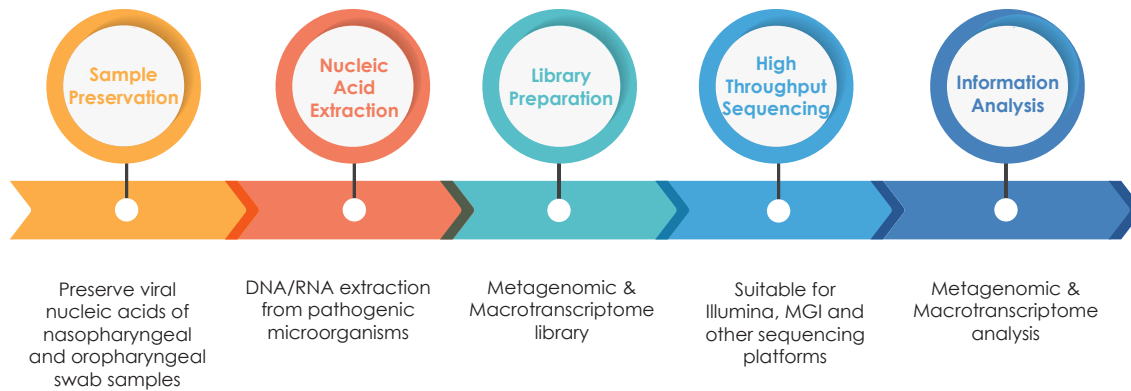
Sample Preservation

Nucleic Acid Extraction

Library Preparation

High Throughput Sequencing

Information Analysis

Preserve viral nucleic acids of nasopharyngeal and oropharyngeal swab samples

DNA/RNA extraction from pathogenic microorganisms

Metagenomic & Macrotranscriptome library

Suitable for Illumina, MGI and other sequencing platforms

Metagenomic & Macrotranscriptome analysis